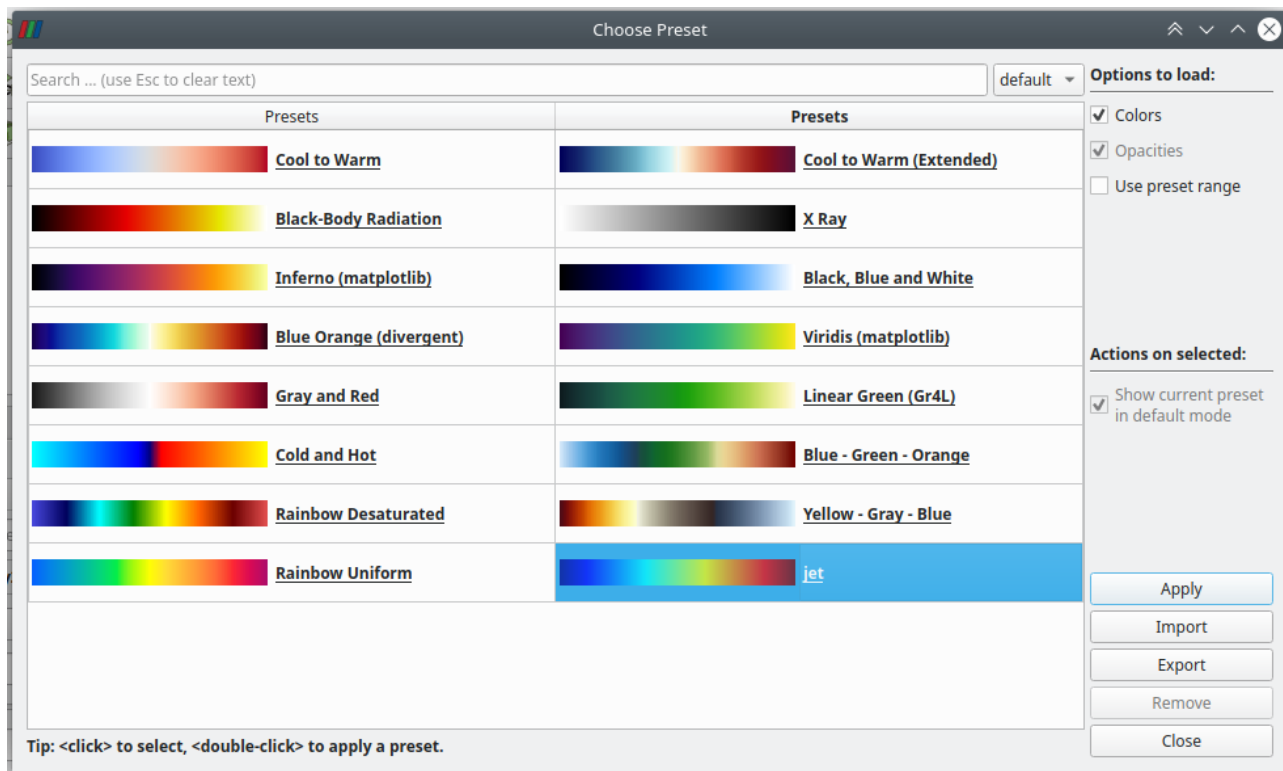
Choose Preset

Search ... (use Esc to clear text)

default

Options to load:

Colors

Opacities

Use preset range

| Presets | Presets |
|---|---|
| Cool to Warm | Cool to Warm (Extended) |
| Black-Body Radiation | X Ray |
| Inferno (matplotlib) | Black, Blue and White |
| Blue Orange (divergent) | Viridis (matplotlib) |
| Gray and Red | Linear Green (Gr4L) |
| Cold and Hot | Blue - Green - Orange |
| Rainbow Desaturated | Yellow - Gray - Blue |
| Rainbow Uniform | jet |

Actions on selected:

Show current preset in default mode

Apply

Import

Export

Remove

Close

Tip: <click> to select, <double-click> to apply a preset.